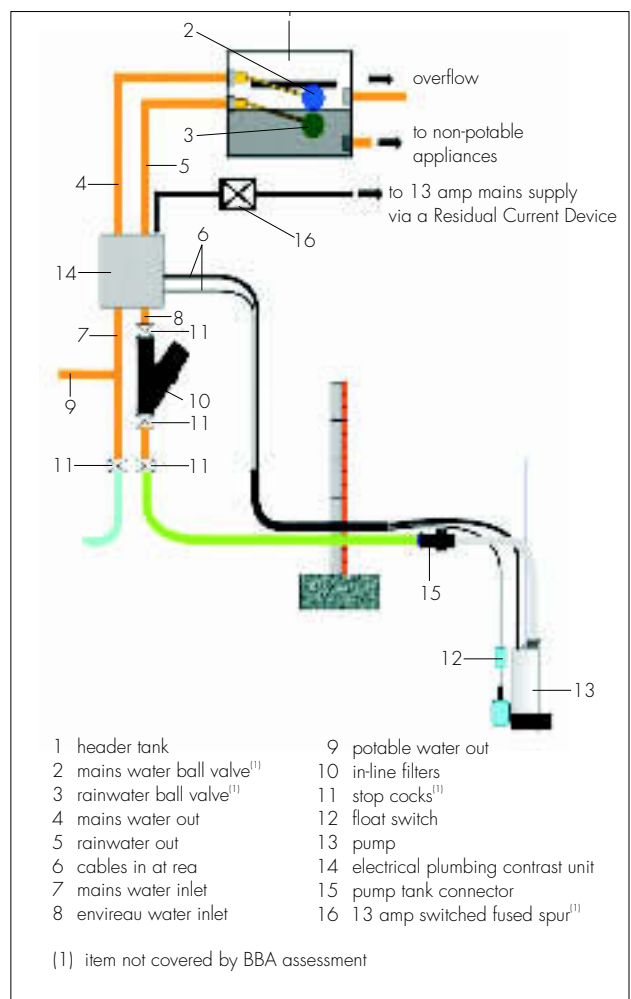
1
2
overflow
3
to non-potable appliances
5
4
to 13 amp mains supply via a Residual Current Device
16
6
14
8
7
11
9
10
11
11
11
15
12
13

1 header tank
2 mains water ball valve$^{(1)}$
3 rainwater ball valve$^{(1)}$
4 mains water out
5 rainwater out
6 cables in at rea
7 mains water inlet
8 envireau water inlet
9 potable water out
10 in-line filters
11 stop cocks$^{(1)}$
12 float switch
13 pump
14 electrical plumbing contrast unit
15 pump tank connector
16 13 amp switched fused spur$^{(1)}$

(1) item not covered by BBA assessment